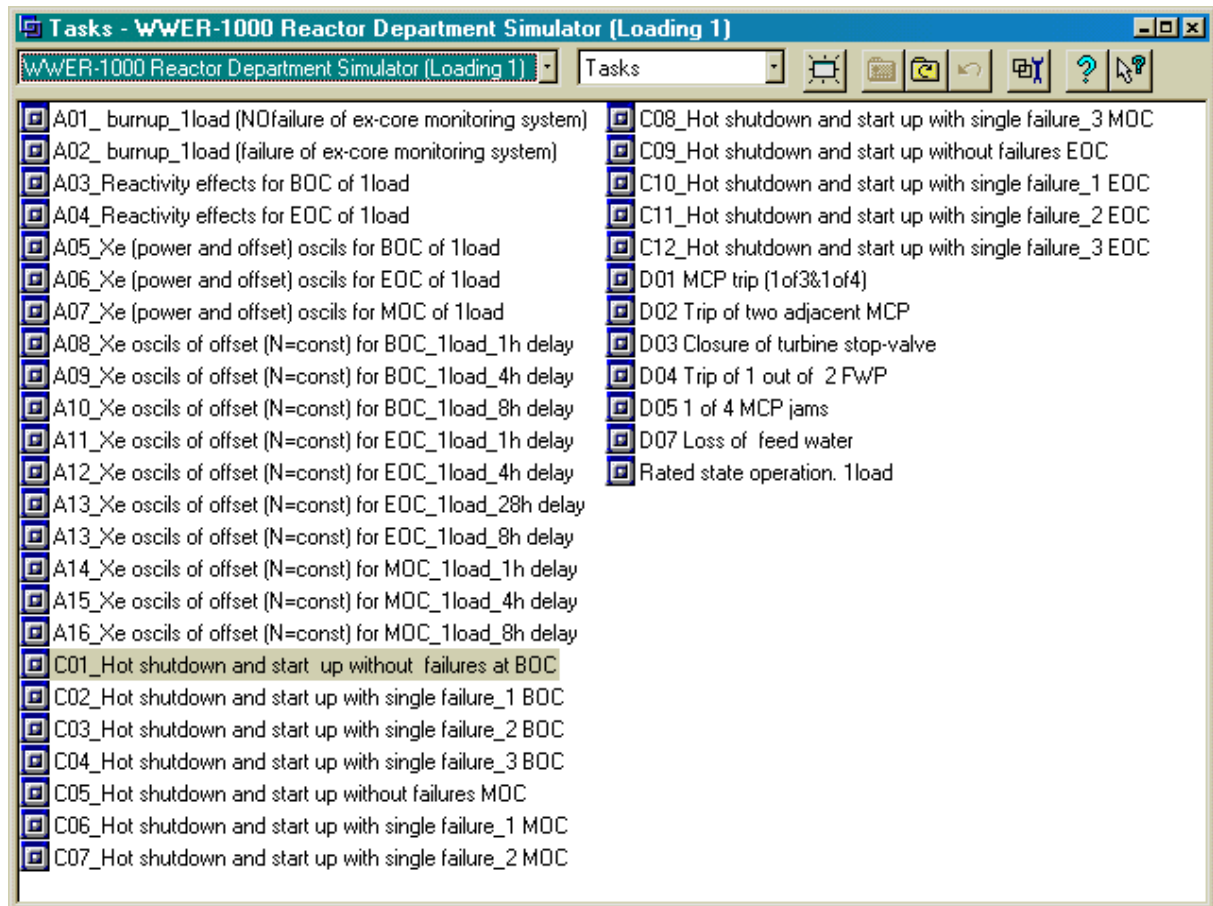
Tasks - WWER-1000 Reactor Department Simulator (Loading 1)

WWER-1000 Reactor Department Simulator (Loading 1)

Tasks

A01_ burnup_1load (NOfailure of ex-core monitoring system)
A02_ burnup_1load (failure of ex-core monitoring system)
A03_Reactivity effects for BOC of 1load
A04_Reactivity effects for EOC of 1load
A05_Xe (power and offset) oscils for BOC of 1load
A06_Xe (power and offset) oscils for EOC of 1load
A07_Xe (power and offset) oscils for MOC of 1load
A08_Xe oscils of offset (N=const) for BOC_1load_1h delay
A09_Xe oscils of offset (N=const) for BOC_1load_4h delay
A10_Xe oscils of offset (N=const) for BOC_1load_8h delay
A11_Xe oscils of offset (N=const) for EOC_1load_1h delay
A12_Xe oscils of offset (N=const) for EOC_1load_4h delay
A13_Xe oscils of offset (N=const) for EOC_1load_28h delay
A13_Xe oscils of offset (N=const) for EOC_1load_8h delay
A14_Xe oscils of offset (N=const) for MOC_1load_1h delay
A15_Xe oscils of offset (N=const) for MOC_1load_4h delay
A16_Xe oscils of offset (N=const) for MOC_1load_8h delay
C01_Hot shutdown and start up without failures at BOC
C02_Hot shutdown and start up with single failure_1 BOC
C03_Hot shutdown and start up with single failure_2 BOC
C04_Hot shutdown and start up with single failure_3 BOC
C05_Hot shutdown and start up without failures MOC
C06_Hot shutdown and start up with single failure_1 MOC
C07_Hot shutdown and start up with single failure_2 MOC

C08_Hot shutdown and start up with single failure_3 MOC
C09_Hot shutdown and start up without failures EOC
C10_Hot shutdown and start up with single failure_1 EOC
C11_Hot shutdown and start up with single failure_2 EOC
C12_Hot shutdown and start up with single failure_3 EOC
D01 MCP trip (1of3&1of4)
D02 Trip of two adjacent MCP
D03 Closure of turbine stop-valve
D04 Trip of 1 out of 2 FWP
D05 1 of 4 MCP jams
D07 Loss of feed water
Rated state operation. 1load